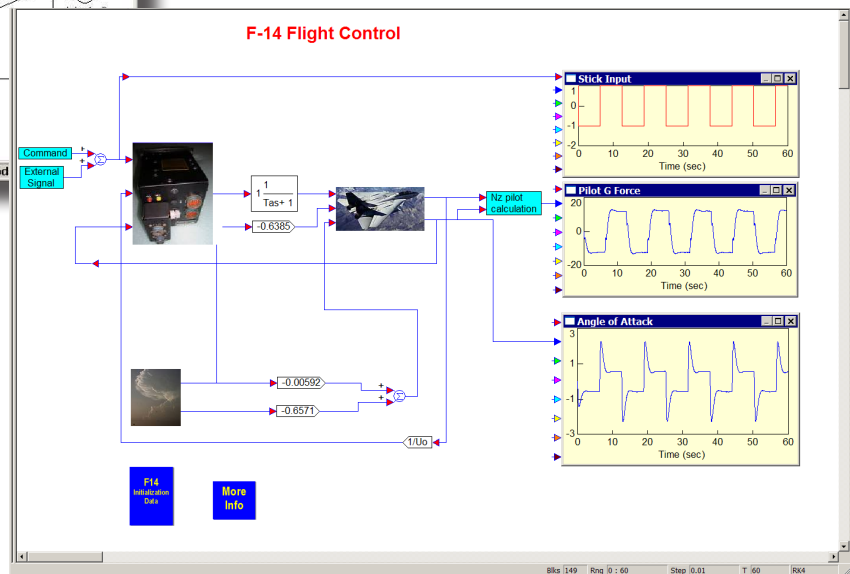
F-14 Flight Control

Commend
External Signal

$1 \frac{1}{Tas+1}$

-0.6385

Nz pilot calculation

-0.00592

-0.6571

1/Uo

F14 Initialization Data

More Info

Stick Input
1
0
-1
-2
0 10 20 30 40 50 60
Time (sec)

Pilot G Force
20
0
-20
0 10 20 30 40 50 60
Time (sec)

Angle of Attack
3
1
-1
-3
0 10 20 30 40 50 60
Time (sec)

Blks 149 Rng 0 : 60 Step 0.01 T 60 RK4